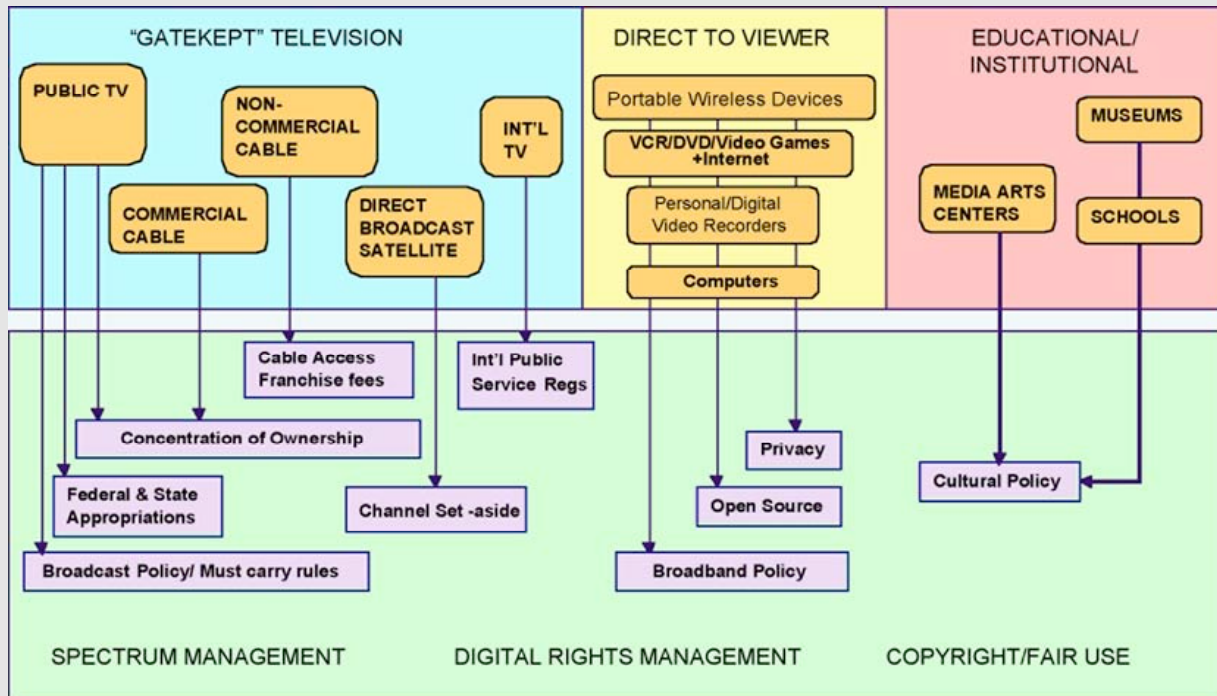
"GATEKEPT" TELEVISION

PUBLIC TV

NON-COMMERCIAL CABLE

INT'L TV

COMMERCIAL CABLE

DIRECT BROADCAST SATELLITE

DIRECT TO VIEWER

Portable Wireless Devices

VCR/DVD/Video Games +Internet

Personal/Digital Video Recorders

Computers

EDUCATIONAL/ INSTITUTIONAL

MUSEUMS

MEDIA ARTS CENTERS

SCHOOLS

Cable Access Franchise fees

Int'l Public Service Regs

Concentration of Ownership

Privacy

Federal & State Appropriations

Channel Set -aside

Open Source

Cultural Policy

Broadcast Policy/ Must carry rules

Broadband Policy

SPECTRUM MANAGEMENT

DIGITAL RIGHTS MANAGEMENT

COPYRIGHT/FAIR USE